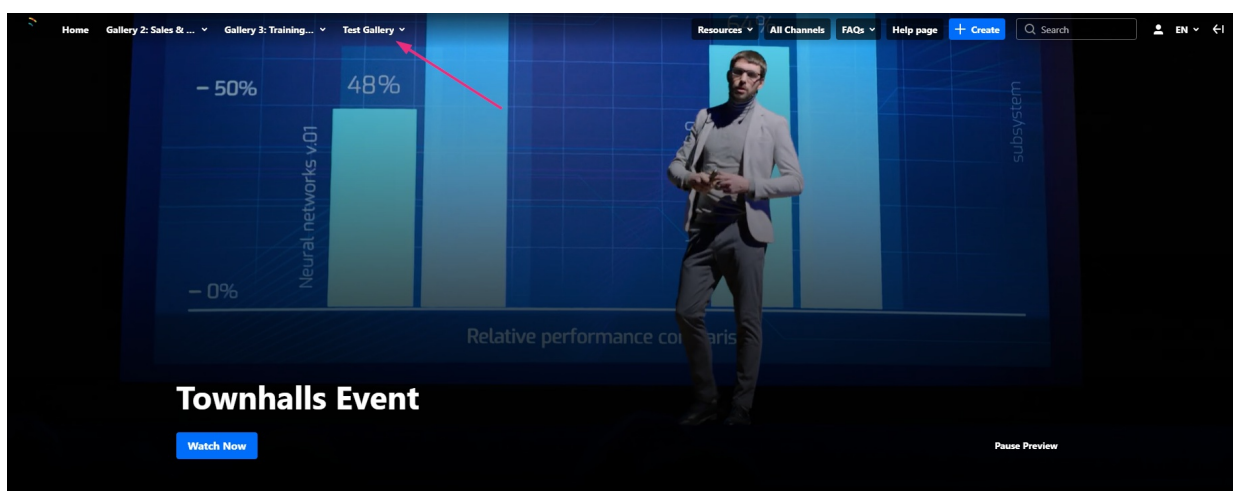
Home Gallery 2: Sales & ... Gallery 3: Training... Test Gallery

Resources All Channels FAQs Help page + Create Search EN

– 50% 48%

Neural networks v.01

subsystem

– 0%

Relative performance co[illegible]aris

Townhalls Event

Watch Now

Pause Preview